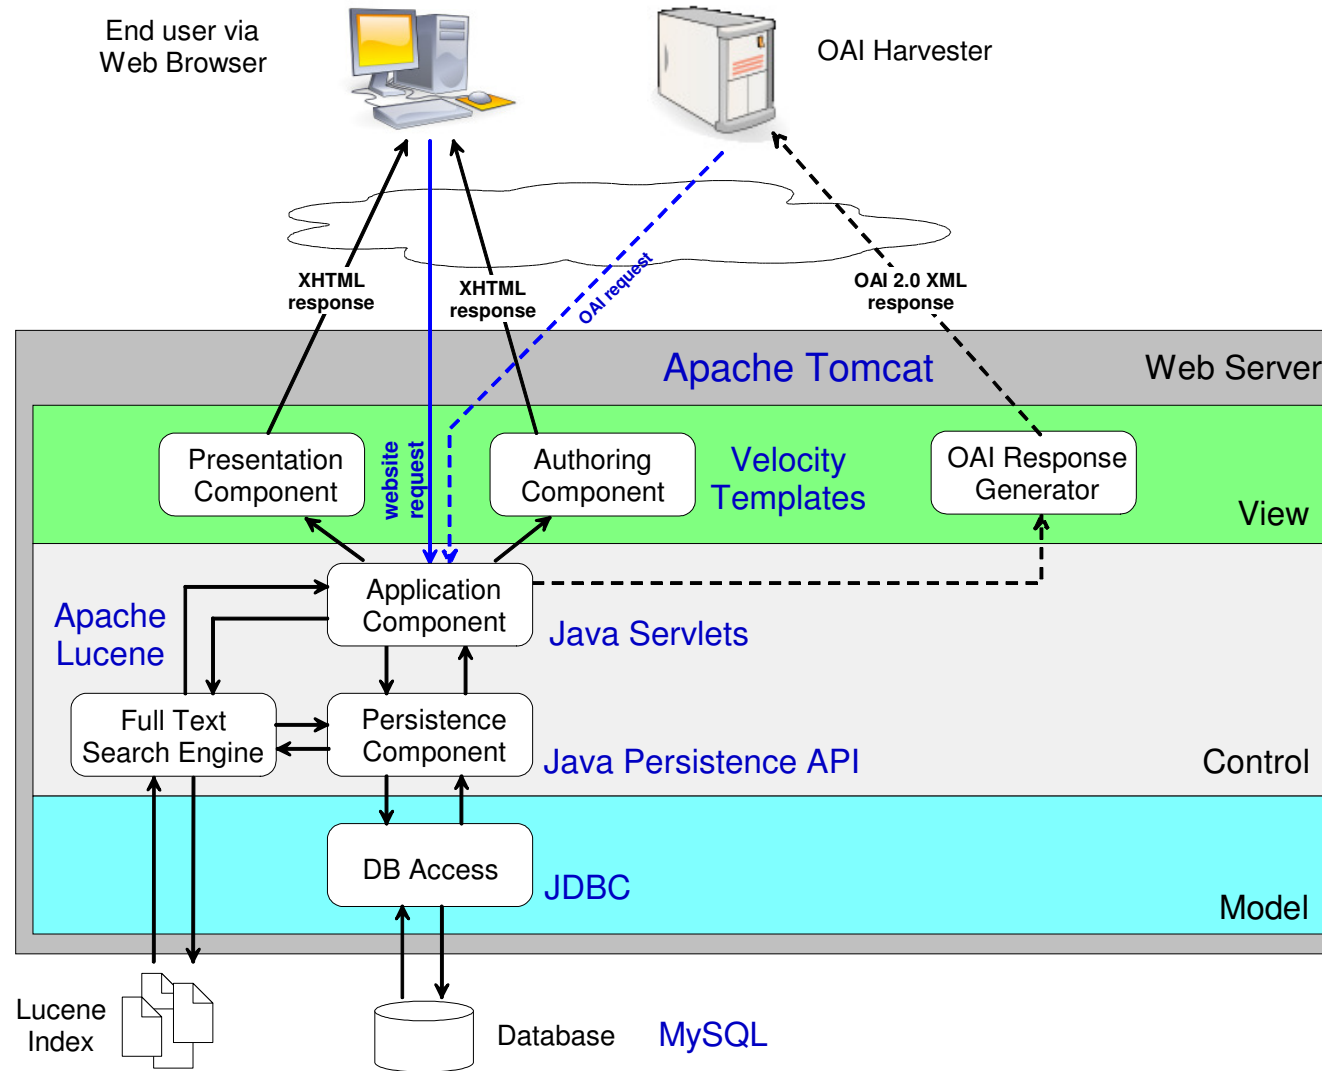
End user via Web Browser

OAI Harvester

XHTML response

XHTML response

OAI request

OAI 2.0 XML response

Apache Tomcat

Web Server

website request

Presentation Component

Authoring Component

Velocity Templates

OAI Response Generator

View

Application Component

Apache Lucene

Java Servlets

Full Text Search Engine

Persistence Component

Java Persistence API

Control

DB Access

JDBC

Model

Lucene Index

Database

MySQL